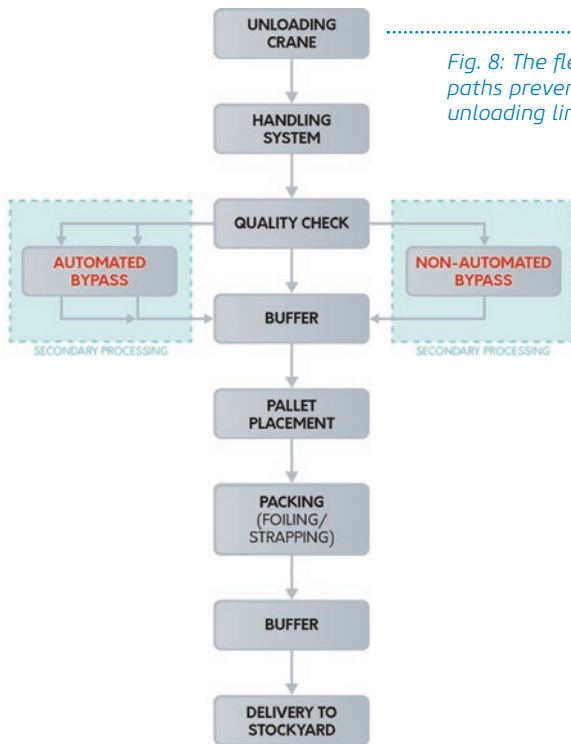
UNLOADING CRANE

Fig. 8: The fle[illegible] paths preven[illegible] unloading lin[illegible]

HANDLING SYSTEM

QUALITY CHECK

AUTOMATED BYPASS

NON-AUTOMATED BYPASS

BUFFER

SECONDARY PROCESSING

SECONDARY PROCESSING

PALLET PLACEMENT

PACKING (FOILING/ STRAPPING)

BUFFER

DELIVERY TO STOCKYARD